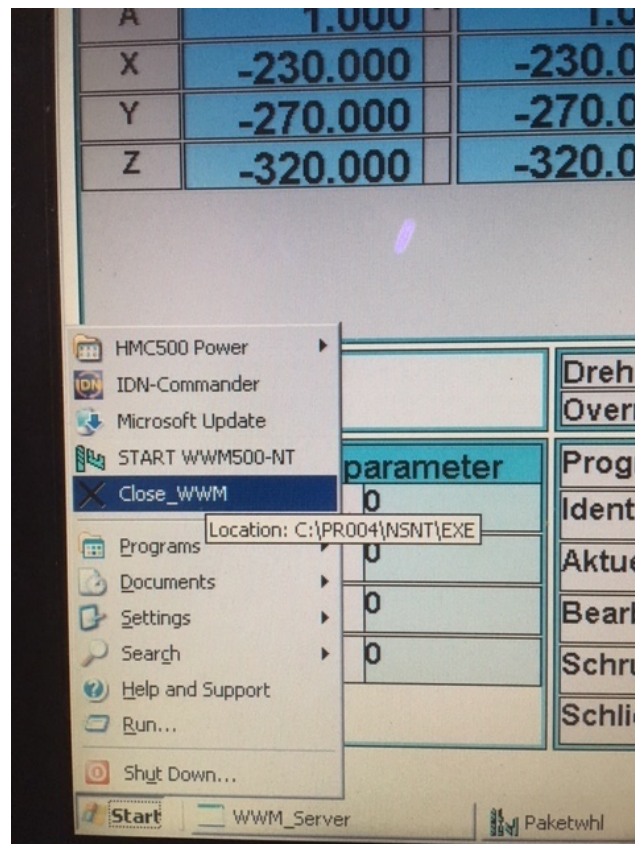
| A | 1.000 | 1.0 |
|---|---|---|
| X | -230.000 | -230.0 |
| Y | -270.000 | -270.0 |
| Z | -320.000 | -320.0 |

HMC500 Power
IDN-Commander
Microsoft Update
START WWM500-NT
Close_WWM
Location: C:\PR004\NSNT\EXE
Programs
Documents
Settings
Search
Help and Support
Run...
Shut Down...

parameter
0
0
0
0

Dreh
Overr
Prog
Ident
Aktu
Bear
Schr
Schli

Start
WWM_Server
Paketwhl